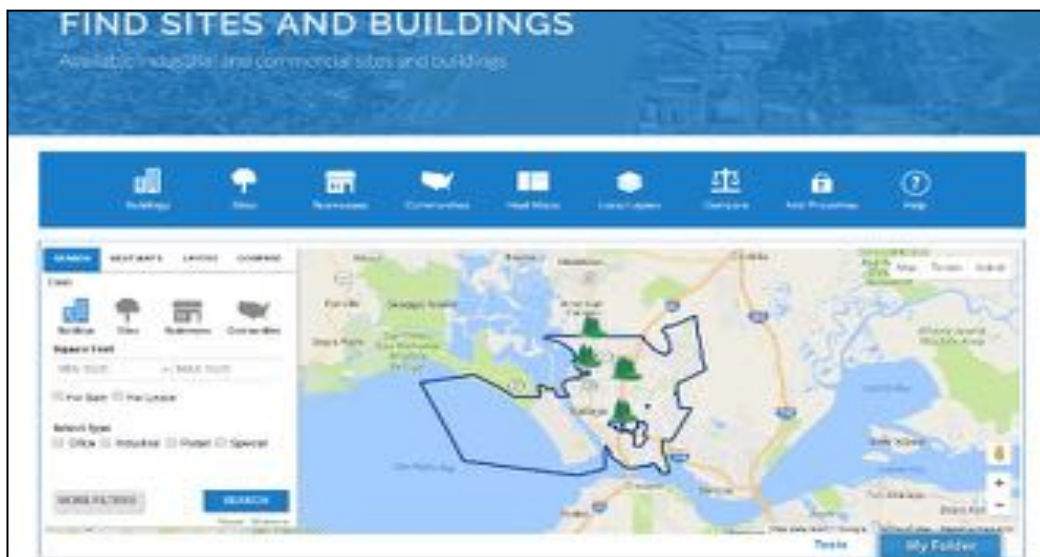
FIND SITES AND BUILDINGS

Available industrial and commercial sites and buildings

Buildings Sites Businesses Communities Heat Maps Layer Types Demographics Add Properties Help

SEARCH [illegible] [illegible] COMPARE

Find:

Buildings Sites Businesses Communities

Square Feet

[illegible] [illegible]

For Sale For Lease

Select Type

Office Industrial Retail Special

MORE FILTERS SEARCH

Map Terrain Satellite

+

−

Tools My Folder